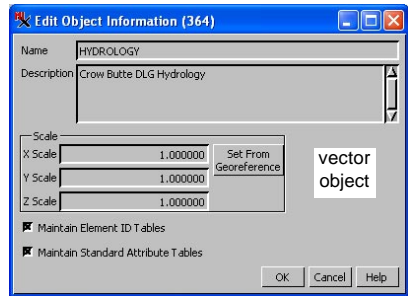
Edit Object Information (364)

Name HYDROLOGY

Description Crow Butte DLG Hydrology

Scale

X Scale 1.000000

Y Scale 1.000000

Z Scale 1.000000

Set From Georeference

vector object

Maintain Element ID Tables

Maintain Standard Attribute Tables

OK Cancel Help